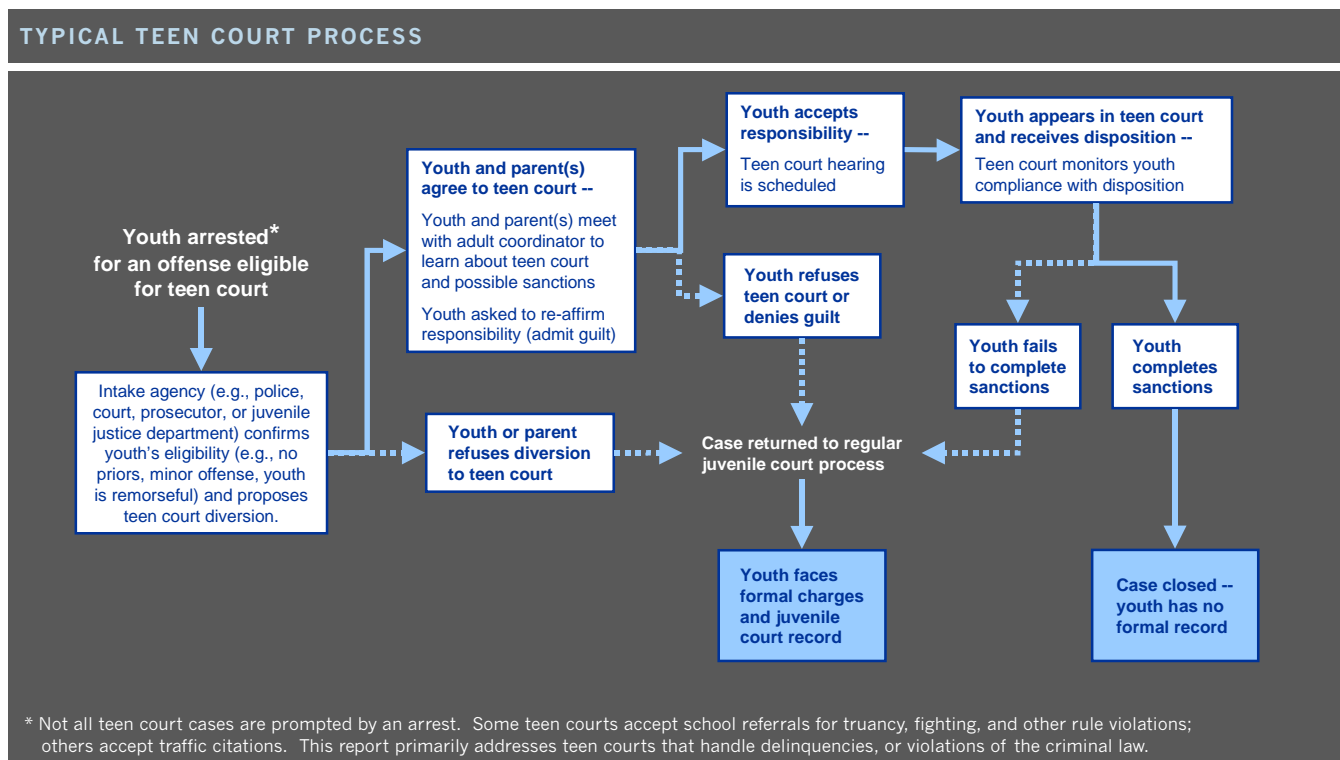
TYPICAL TEEN COURT PROCESS

Youth arrested*
for an offense eligible for teen court

Intake agency (e.g., police, court, prosecutor, or juvenile justice department) confirms youth's eligibility (e.g., no priors, minor offense, youth is remorseful) and proposes teen court diversion.

Youth and parent(s) agree to teen court --

Youth and parent(s) meet with adult coordinator to learn about teen court and possible sanctions

Youth asked to re-affirm responsibility (admit guilt)

Youth or parent refuses diversion to teen court

Youth accepts responsibility --

Teen court hearing is scheduled

Youth refuses teen court or denies guilt

Youth appears in teen court and receives disposition --

Teen court monitors youth compliance with disposition

Youth fails to complete sanctions

Youth completes sanctions

Case returned to regular juvenile court process

Youth faces formal charges and juvenile court record

Case closed -- youth has no formal record

* Not all teen court cases are prompted by an arrest. Some teen courts accept school referrals for truancy, fighting, and other rule violations; others accept traffic citations. This report primarily addresses teen courts that handle delinquencies, or violations of the criminal law.